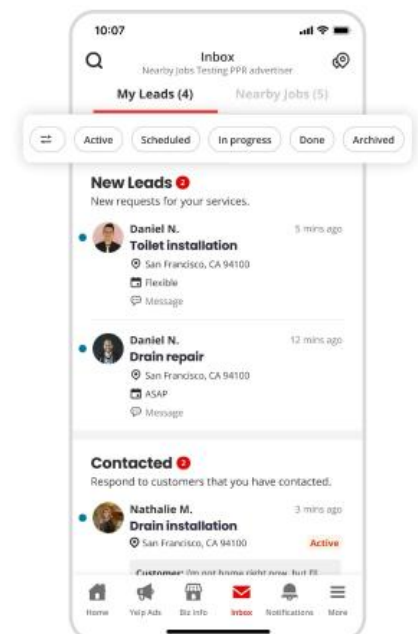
10:07

Inbox
Nearby Jobs Testing PPR advertiser

My Leads (4)
Nearby Jobs (5)

Active
Scheduled
In progress
Done
Archived

New Leads 2
New requests for your services.

Daniel N.
5 mins ago
Toilet installation
San Francisco, CA 94100
Flexible
Message

Daniel N.
12 mins ago
Drain repair
San Francisco, CA 94100
ASAP
Message

Contacted 2
Respond to customers that you have contacted.

Nathalie M.
3 mins ago
Drain installation
San Francisco, CA 94100
Active

Customer: I'm not home right now, but I'll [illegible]

Home
Yelp Ads
Biz Info
Inbox
Notifications
More